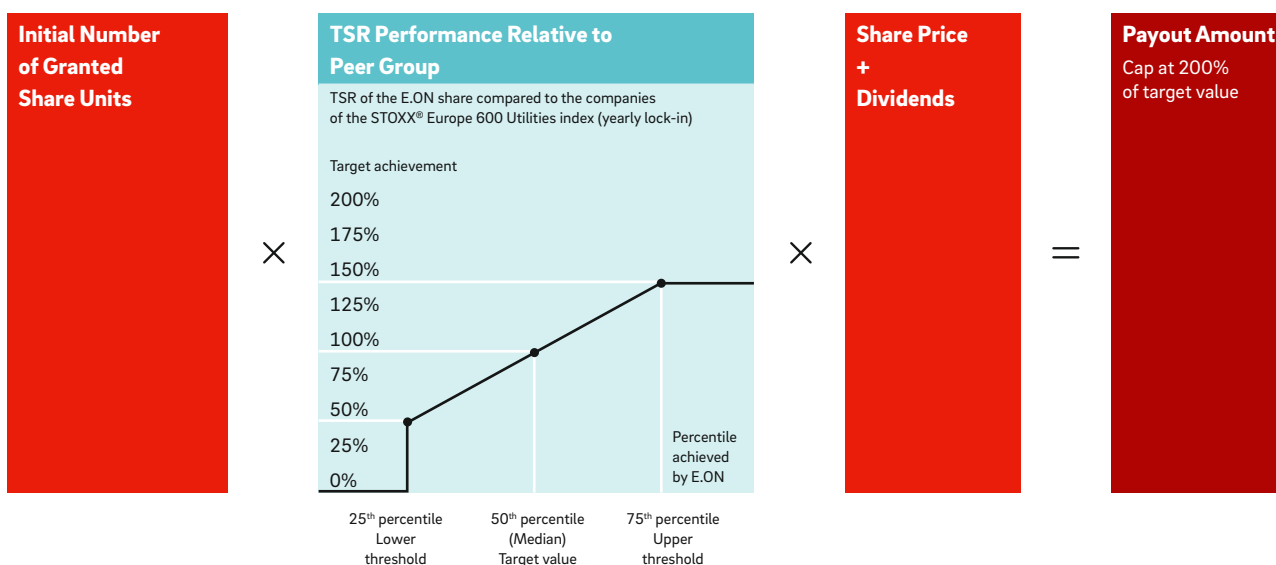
Initial Number of Granted Share Units

×

TSR Performance Relative to Peer Group

TSR of the E.ON share compared to the companies of the STOXX® Europe 600 Utilities index (yearly lock-in)

Target achievement

200%
175%
150%
125%
100%
75%
50%
25%
0%

Percentile achieved by E.ON

$25^{th}$ percentile Lower threshold

$50^{th}$ percentile (Median) Target value

$75^{th}$ percentile Upper threshold

×

Share Price + Dividends

=

Payout Amount
Cap at 200% of target value